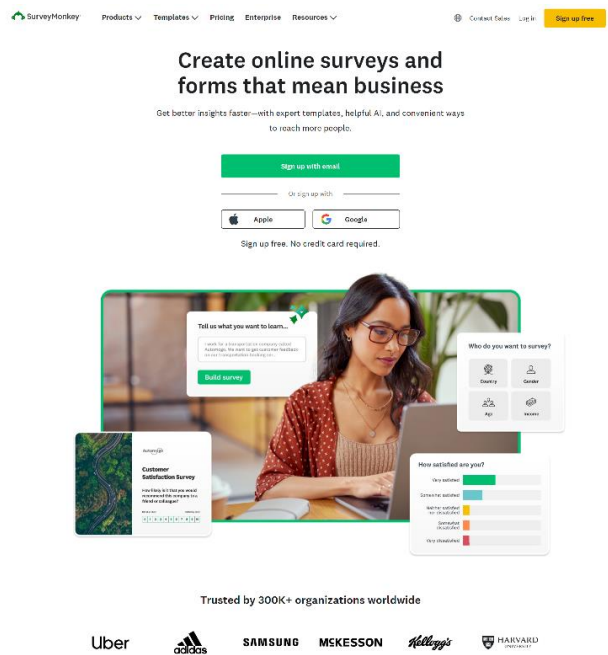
SurveyMonkey Products Templates Pricing Enterprise Resources Contact Sales Log in Sign up free

Create online surveys and forms that mean business

Get better insights faster—with expert templates, helpful AI, and convenient ways to reach more people.

Sign up with email

Or sign up with

Apple Google

Sign up free. No credit card required.

Tell us what you want to learn...

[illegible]

Build survey

Who do you want to survey?

Country Gender Age Income

Customer Satisfaction Survey

How likely is it that you would recommend this company to a friend or colleague?

How satisfied are you?

Very satisfied
Somewhat satisfied
Neither satisfied nor dissatisfied
Somewhat dissatisfied
Very dissatisfied

Trusted by 300K+ organizations worldwide

Uber adidas SAMSUNG McKESSON Kellogg's HARVARD